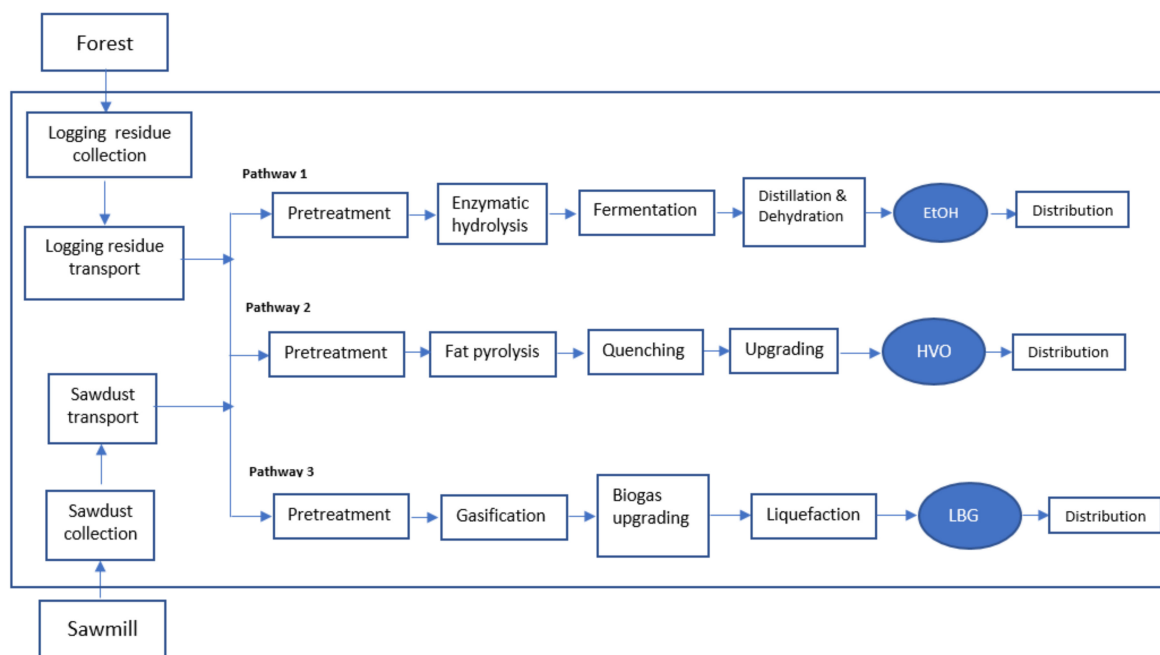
Forest

Logging residue collection

Logging residue transport

Sawdust transport

Sawdust collection

Sawmill

Pathway 1

Pretreatment

Enzymatic hydrolysis

Fermentation

Distillation & Dehydration

EtOH

Distribution

Pathway 2

Pretreatment

Fat pyrolysis

Quenching

Upgrading

HVO

Distribution

Pathway 3

Pretreatment

Gasification

Biogas upgrading

Liquefaction

LBG

Distribution